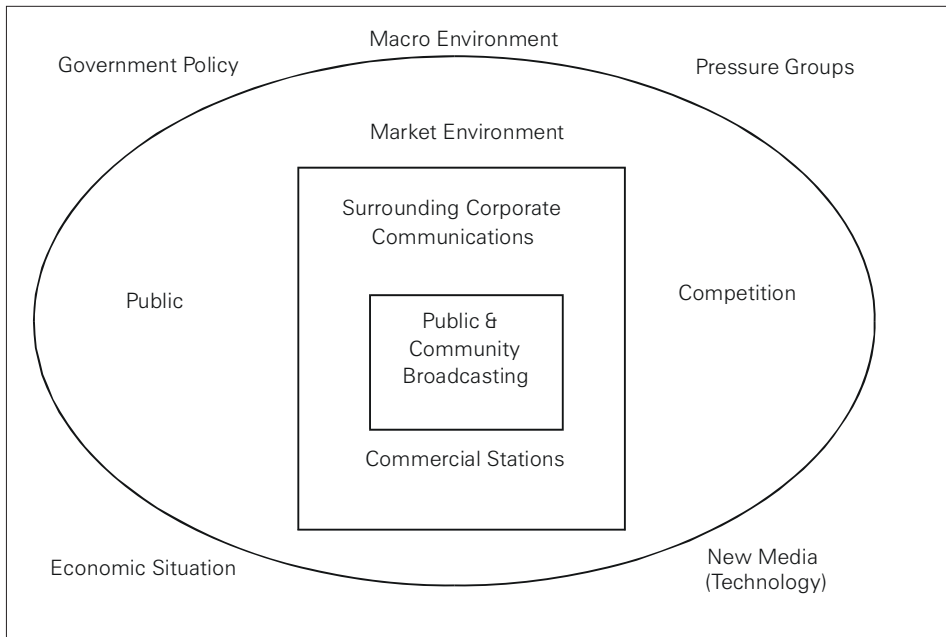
Macro Environment

Government Policy

Pressure Groups

Market Environment

Surrounding Corporate Communications

Public

Public & Community Broadcasting

Competition

Commercial Stations

Economic Situation

New Media (Technology)